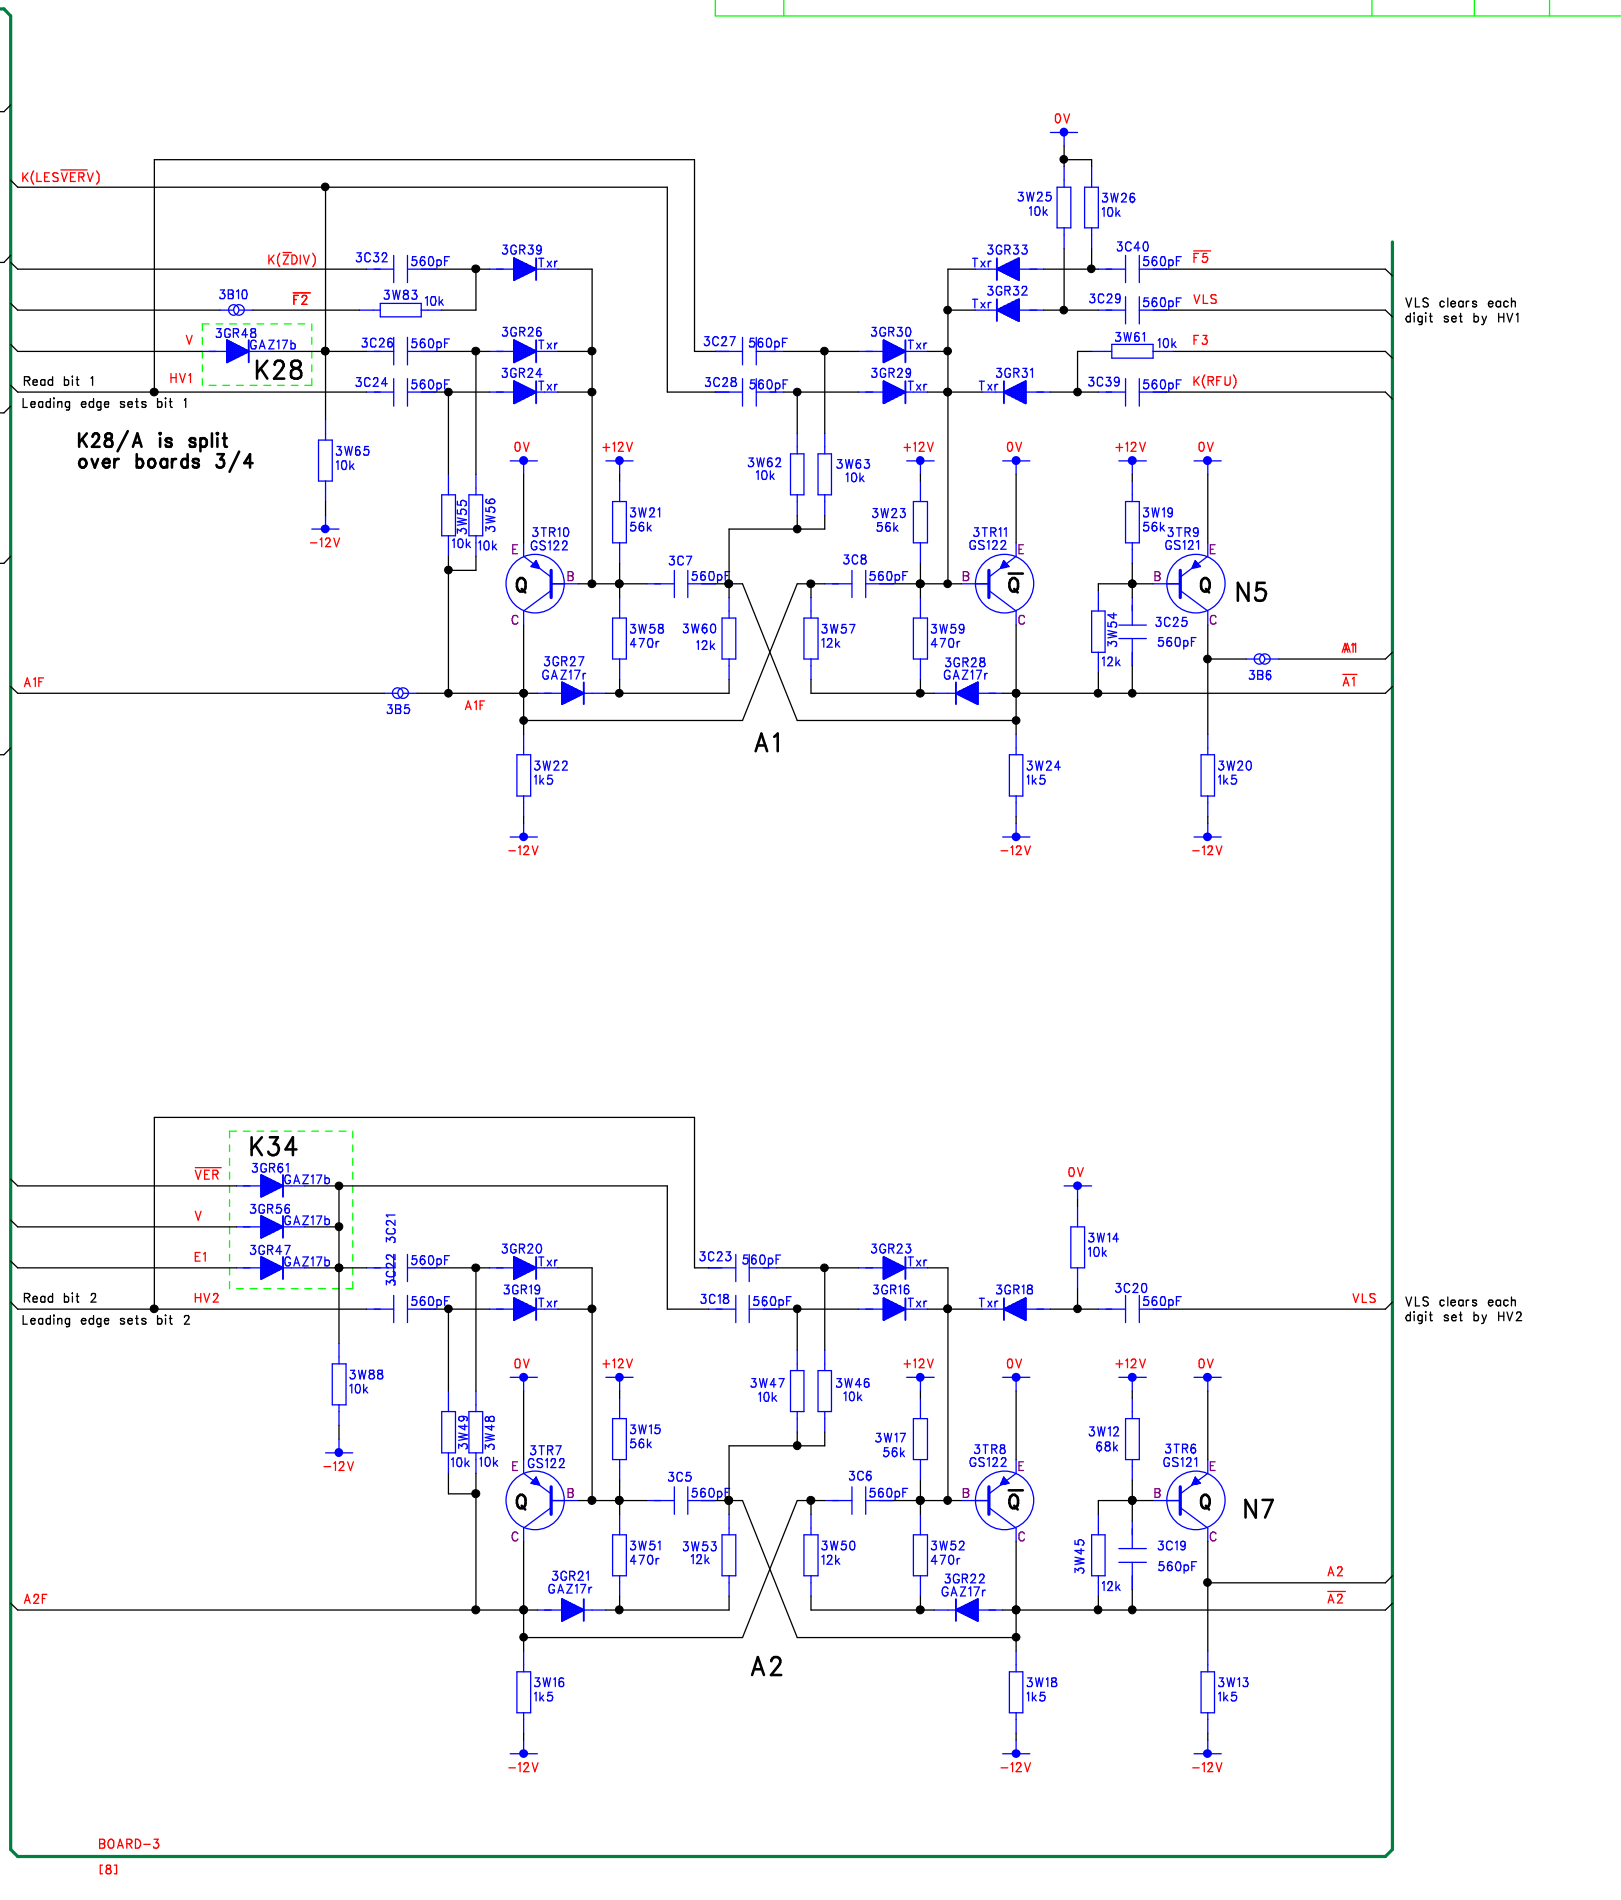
K(LESVERV)

0V
3W25 10k
3W26 10k

K(ZDIV)
3C32 560pF
3GR39 Txr
3GR33 Txr
3C40 560pF $\overline{F5}$

3B10
$\overline{F2}$
3W83 10k
3GR32 Txr
3C29 560pF VLS

VLS clears each digit set by HV1

3GR48 GAZ17b
V
K28
3C26 560pF
3GR26 Txr
3C27 560pF
3GR30 Txr
3W61 10k F3

Read bit 1
HV1
3C24 560pF
3GR24 Txr
3C28 560pF
3GR29 Txr
3GR31 Txr
3C39 560pF K(RFU)
Leading edge sets bit 1

K28/A is split over boards 3/4

3W65 10k
-12V
0V
+12V
3W62 10k
3W63 10k
+12V
0V
+12V
0V

3W55 10k
3W56 10k
3TR10 GS122
3W21 56k
3W23 56k
3TR11 GS122
3W19 56k
3TR9 GS121
E B C Q
3C7 560pF
3C8 560pF
B E C Q
B E C Q
N5
3W54 12k
3C25 560pF
3W58 470r
3W60 12k
3W57 12k
3W59 470r
A1
3GR27 GAZ17r
3GR28 GAZ17r
A1F
3B5
A1F
3B6
$\overline{A1}$
A1
3W22 1k5
3W24 1k5
3W20 1k5
-12V
-12V
-12V

K34
3GR61 GAZ17b
$\overline{VER}$
3GR56 GAZ17b
V
3GR47 GAZ17b
E1
3C21
3C22 560pF
3GR20 Txr
3C23 560pF
3GR23 Txr
0V
3W14 10k

Read bit 2
HV2
560pF
3GR19 Txr
3C18 560pF
3GR16 Txr
3GR18 Txr
3C20 560pF
VLS
VLS clears each digit set by HV2
Leading edge sets bit 2

3W88 10k
-12V
0V
+12V
3W47 10k
3W46 10k
+12V
0V
+12V
0V
3W49 10k
3W48 10k
3TR7 GS122
3W15 56k
3W17 56k
3TR8 GS122
3W12 68k
3TR6 GS121
E B C Q
3C5 560pF
3C6 560pF
B E C Q
B E C Q
N7
3W45 12k
3C19 560pF
3W51 470r
3W53 12k
3W50 12k
3W52 470r
3GR21 GAZ17r
3GR22 GAZ17r
A2F
A2
$\overline{A2}$
A2
3W16 1k5
3W18 1k5
3W13 1k5
-12V
-12V
-12V

BOARD-3
[8]